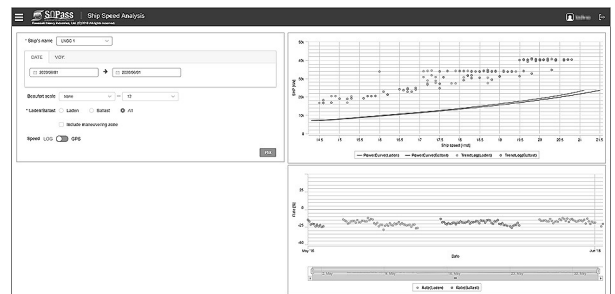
SIPass | Ship Speed Analysis

* Ship's name: LNGC 1

DATE VOY.

2020/06/01 → 2020/06/01

Beaufort scale: None ~ 12

* Laden/Ballast: Laden Ballast All

Include maneuvering zone

Speed: LOG GPS

Fit

30k
25k
20k
15k
10k
5k
0

SHP (kW)

14.5 15 15.5 16 16.5 17 17.5 18 18.5 19 19.5 20 20.5 21 21.5

Ship speed (Knot)

PowerCurve(Laden) PowerCurve(Ballast) TrendLog(Laden) TrendLog(Ballast)

25
0
-25
-50

Rate (%)

May '18 Jun '18

Date

Rate(Laden) Rate(Ballast)